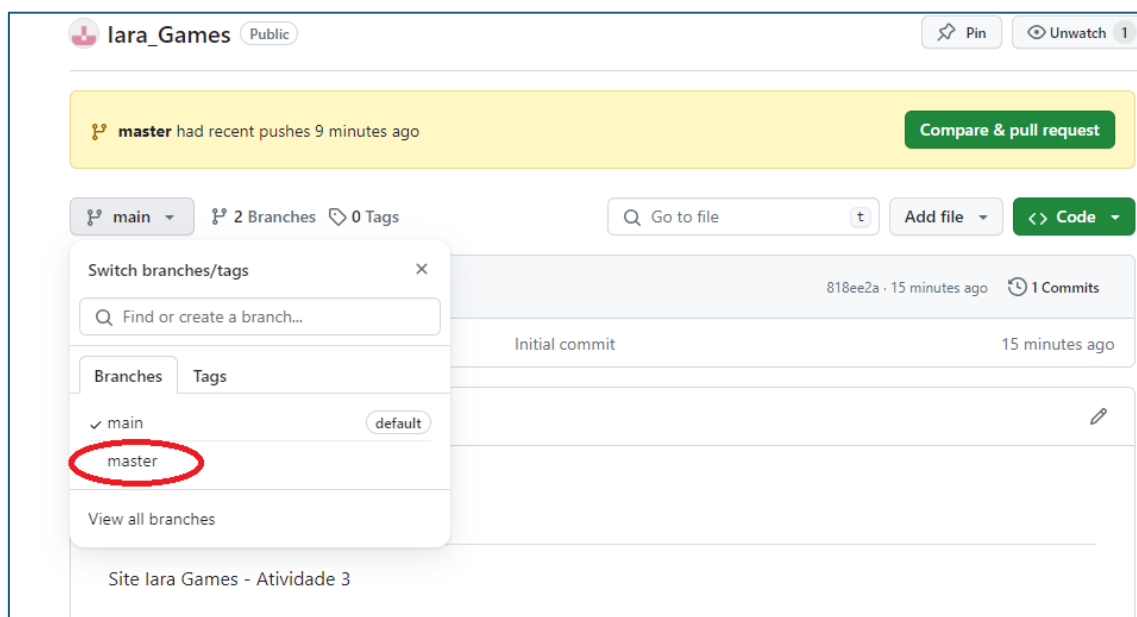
Iara_Games Public

Pin Unwatch 1

master had recent pushes 9 minutes ago

Compare & pull request

main 2 Branches 0 Tags

Go to file t

Add file

Code

Switch branches/tags

Find or create a branch...

Branches Tags

main default

master

View all branches

818ee2a · 15 minutes ago 1 Commits

Initial commit 15 minutes ago

Site Iara Games - Atividade 3